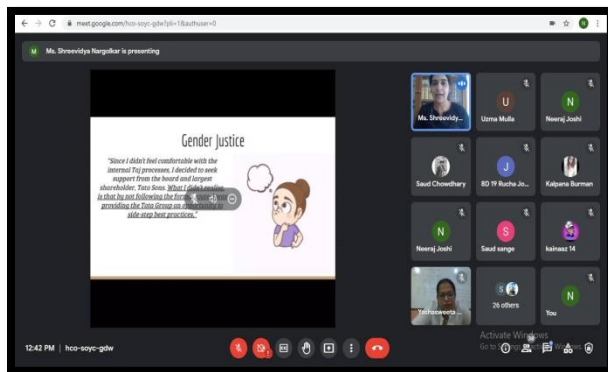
meet.google.com/hco-soyc-gdw?pli=1&authuser=0

M Ms. Shreevidya Nargolkar is presenting

Gender Justice

"Since I didn't feel comfortable with the internal Taj processes, I decided to seek support from the board and largest shareholder, Tata Sons. What I didn't realise is that by not following the for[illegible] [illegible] providing the Tata Group an opportunity to side-step best practices."

Ms. Shreevidy...

U
Uzma Mulla

N
Neeraj Joshi

Saud Chowdhary

J
8D 19 Rucha Jo...

Kalpana Burman

N
Neeraj Joshi

S
Saud sange

kainaaz 14

Tachasweeta ...

26 others

N
You

Activate Windows
Go to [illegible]

12:42 PM | hco-soyc-gdw